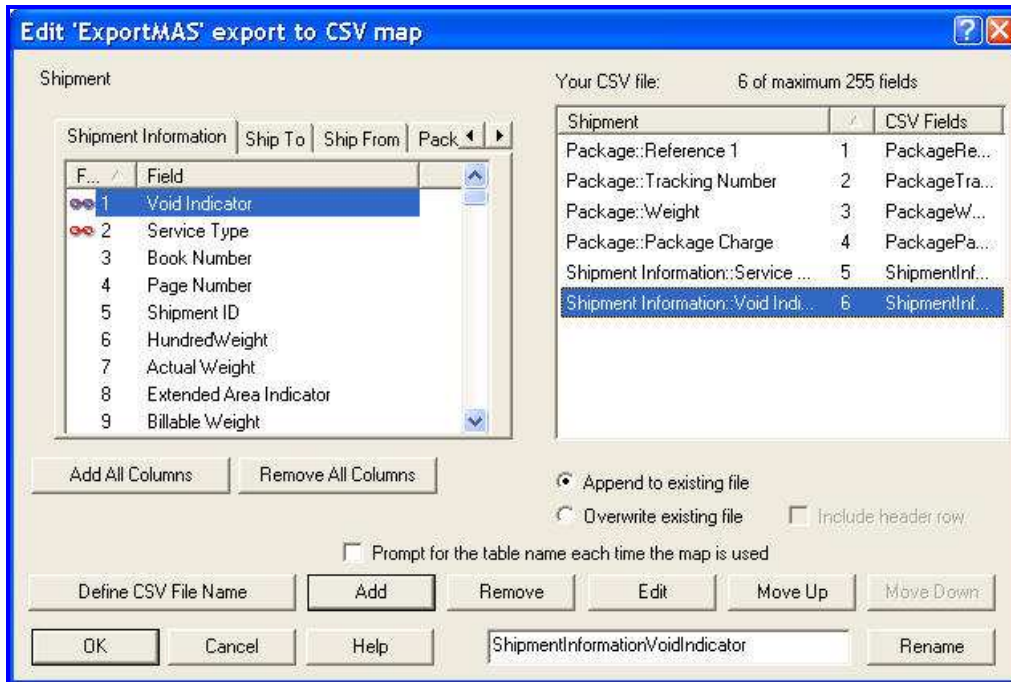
Edit 'ExportMAS' export to CSV map

Shipment

Shipment Information | Ship To | Ship From | Pack

| F... | Field |
|---|---|
| 1 | Void Indicator |
| 2 | Service Type |
| 3 | Book Number |
| 4 | Page Number |
| 5 | Shipment ID |
| 6 | HundredWeight |
| 7 | Actual Weight |
| 8 | Extended Area Indicator |
| 9 | Billable Weight |

Your CSV file: 6 of maximum 255 fields

| Shipment | | CSV Fields |
|---|---|---|
| Package::Reference 1 | 1 | PackageRe... |
| Package::Tracking Number | 2 | PackageTra... |
| Package::Weight | 3 | PackageW... |
| Package::Package Charge | 4 | PackagePa... |
| Shipment Information::Service ... | 5 | ShipmentInf... |
| Shipment Information::Void Indi... | 6 | ShipmentInf... |

Add All Columns | Remove All Columns

Append to existing file

Overwrite existing file

Include header row

Prompt for the table name each time the map is used

Define CSV File Name | Add | Remove | Edit | Move Up | Move Down

OK | Cancel | Help | ShipmentInformationVoidIndicator | Rename